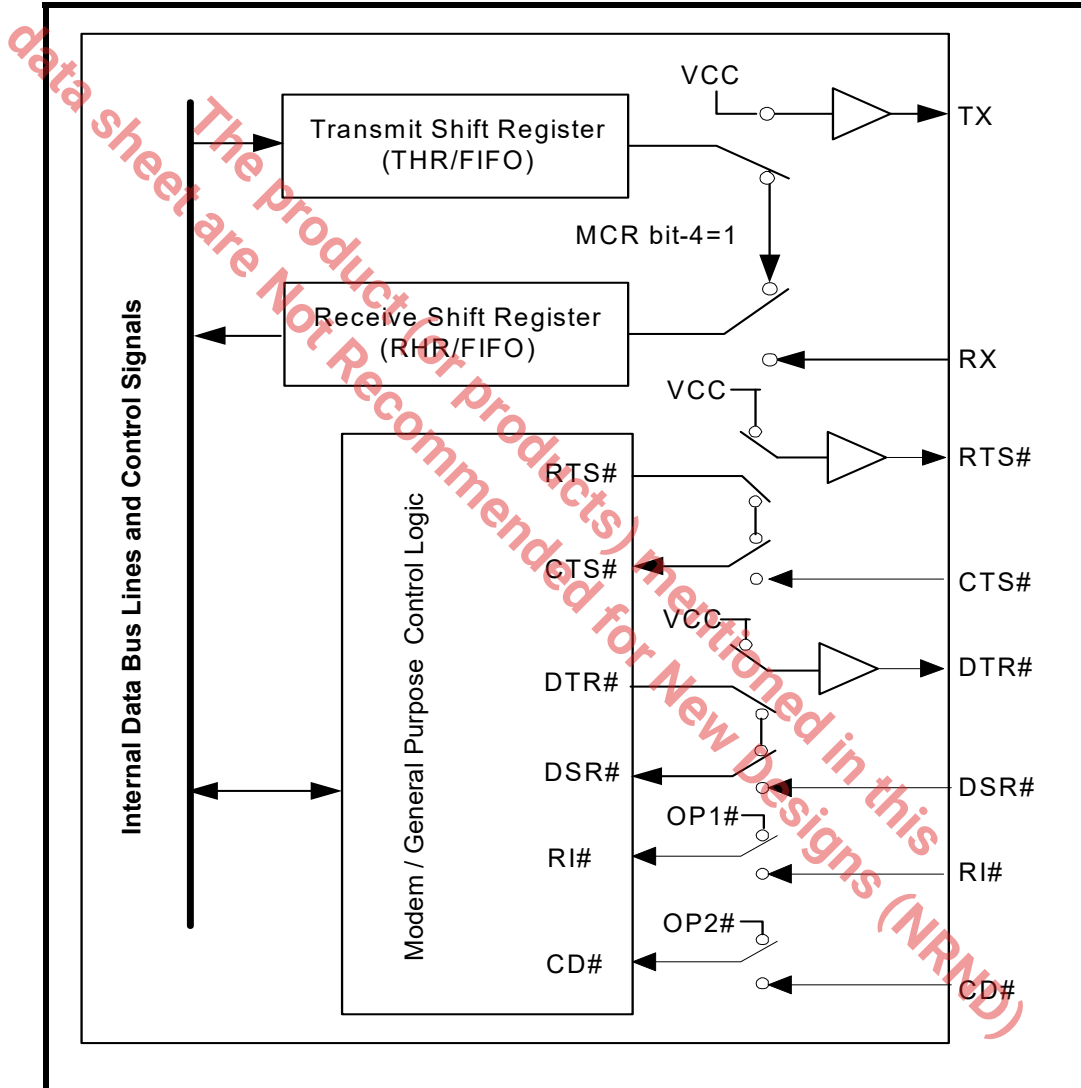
Internal Data Bus Lines and Control Signals

Transmit Shift Register (THR/FIFO)

VCC

TX

MCR bit-4=1

Receive Shift Register (RHR/FIFO)

RX

VCC

RTS#

Modem / General Purpose Control Logic

RTS#

CTS#

CTS#

VCC

DTR#

DTR#

DSR#

DSR#

OP1#

RI#

RI#

OP2#

CD#

CD#

The product(or products) mentioned in this data sheet are Not Recommended for New Designs (NRND)